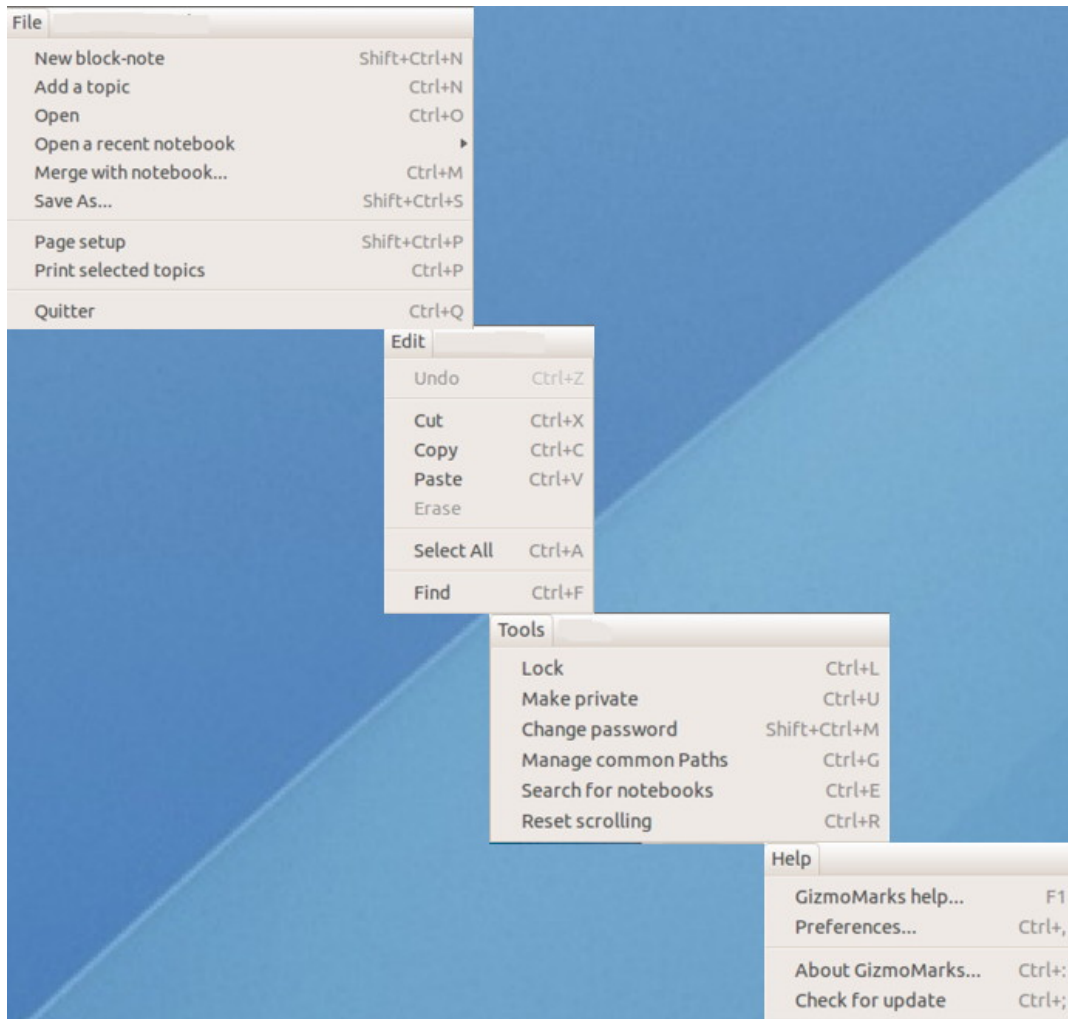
File

New block-note Shift+Ctrl+N
Add a topic Ctrl+N
Open Ctrl+O
Open a recent notebook
Merge with notebook... Ctrl+M
Save As... Shift+Ctrl+S

Page setup Shift+Ctrl+P
Print selected topics Ctrl+P

Quitter Ctrl+Q

Edit

Undo Ctrl+Z

Cut Ctrl+X
Copy Ctrl+C
Paste Ctrl+V
Erase

Select All Ctrl+A

Find Ctrl+F

Tools

Lock Ctrl+L
Make private Ctrl+U
Change password Shift+Ctrl+M
Manage common Paths Ctrl+G
Search for notebooks Ctrl+E
Reset scrolling Ctrl+R

Help

GizmoMarks help... F1
Preferences... Ctrl+,

About GizmoMarks... Ctrl+:
Check for update Ctrl+;